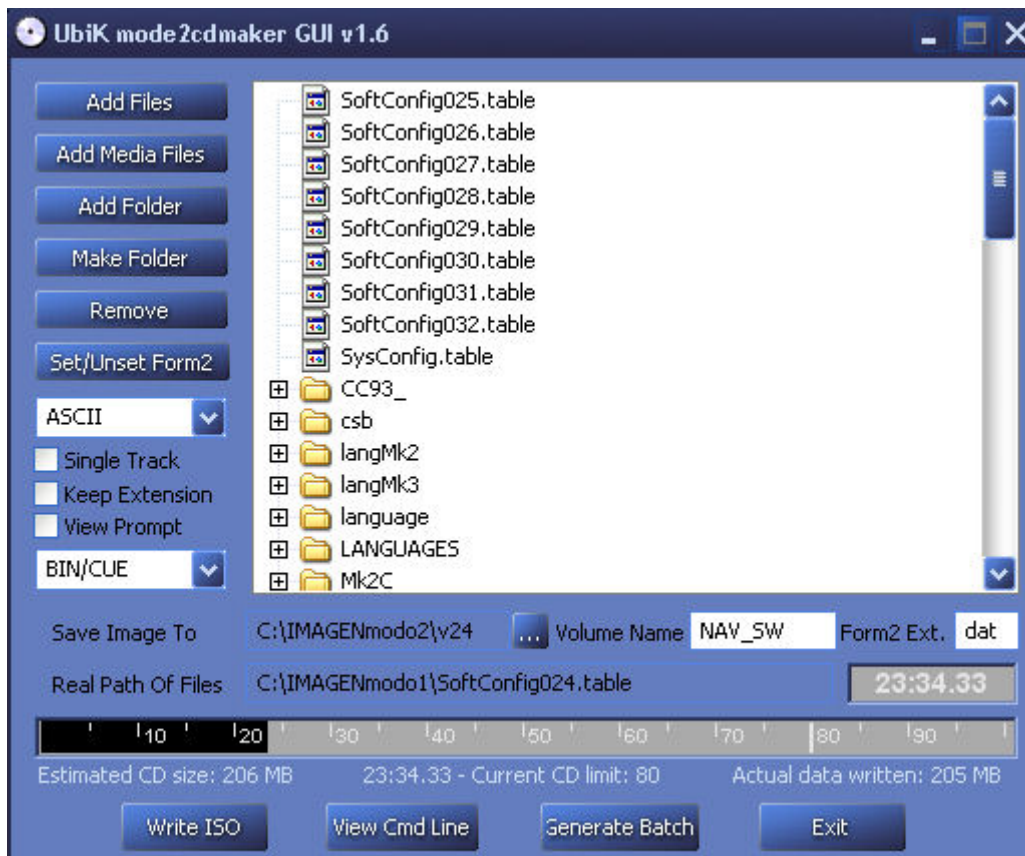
UbiK mode2cdmaker GUI v1.6

Add Files
Add Media Files
Add Folder
Make Folder
Remove
Set/Unset Form2
ASCII
Single Track
Keep Extension
View Prompt
BIN/CUE

SoftConfig025.table
SoftConfig026.table
SoftConfig027.table
SoftConfig028.table
SoftConfig029.table
SoftConfig030.table
SoftConfig031.table
SoftConfig032.table
SysConfig.table
CC93_
csb
langMk2
langMk3
language
LANGUAGES
Mk2C

Save Image To C:\IMAGENmodo2\v24 ... Volume Name NAV_SW Form2 Ext. dat

Real Path Of Files C:\IMAGENmodo1\SoftConfig024.table 23:34.33

10 20 30 40 50 60 70 80 90

Estimated CD size: 206 MB 23:34.33 - Current CD limit: 80 Actual data written: 205 MB

Write ISO View Cmd Line Generate Batch Exit